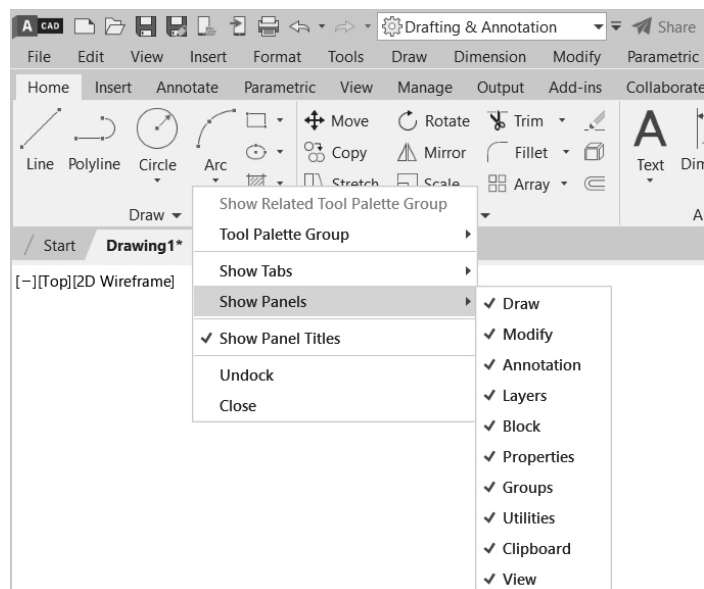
A CAD Drafting & Annotation Share

File Edit View Insert Format Tools Draw Dimension Modify Parametric

Home Insert Annotate Parametric View Manage Output Add-ins Collaborate

Line Polyline Circle Arc Move Rotate Trim Copy Mirror Fillet Stretch Scale Array Text Dim

Draw

Start Drawing1*

[−][Top][2D Wireframe]

Show Related Tool Palette Group
Tool Palette Group
Show Tabs
Show Panels
✓ Show Panel Titles
Undock
Close

✓ Draw
✓ Modify
✓ Annotation
✓ Layers
✓ Block
✓ Properties
✓ Groups
✓ Utilities
✓ Clipboard
✓ View